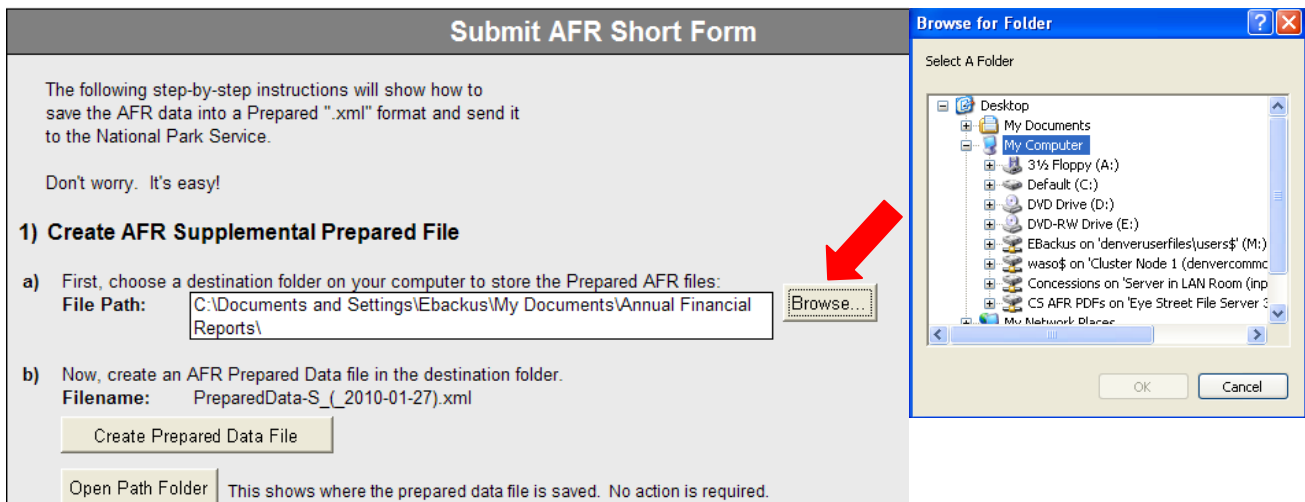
Submit AFR Short Form

The following step-by-step instructions will show how to save the AFR data into a Prepared ".xml" format and send it to the National Park Service.

Don't worry. It's easy!

1) Create AFR Supplemental Prepared File

a) First, choose a destination folder on your computer to store the Prepared AFR files:
File Path: C:\Documents and Settings\Ebackus\My Documents\Annual Financial Reports\

Browse...

b) Now, create an AFR Prepared Data file in the destination folder.
Filename: PreparedData-S_(_2010-01-27).xml

Create Prepared Data File

Open Path Folder This shows where the prepared data file is saved. No action is required.

Browse for Folder

Select A Folder

Desktop
My Documents
My Computer
3½ Floppy (A:)
Default (C:)
DVD Drive (D:)
DVD-RW Drive (E:)
EBackus on 'denveruserfiles\users$' (M:)
waso$ on 'Cluster Node 1 (denvercommo
Concessions on 'Server in LAN Room (inp
CS AFR PDFs on 'Eye Street File Server 3
My Network Places

OK Cancel